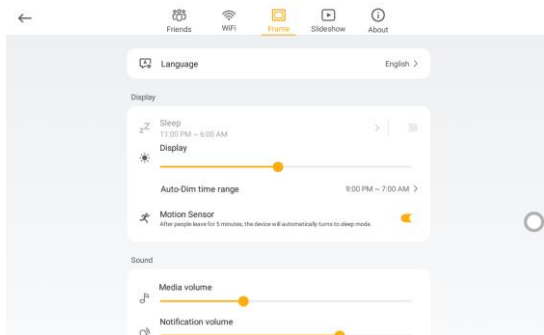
Friends WiFi Frame Slideshow About

Language English >

Display

Sleep
11:00 PM ~ 8:00 AM

Display

Auto-Dim time range 9:00 PM ~ 7:00 AM >

Motion Sensor
After people leave for 5 minutes, the device will automatically turns to sleep mode.

Sound

Media volume

Notification volume